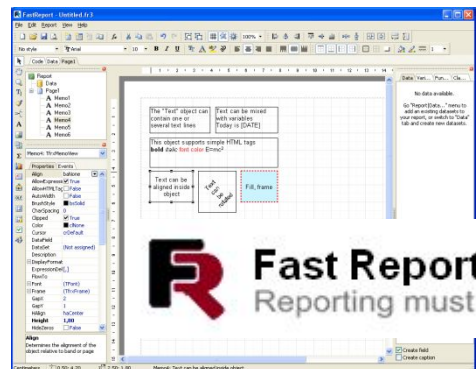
FastReport - Untitled.fr3

File Edit Report View Help

No style Arial 10 B I U

Code Data Page1

Report
Data
Page1
Memo1
Memo2
Memo3
Memo4
Memo5
Memo6

Memo6: TFrxMemoView

Properties Events

| | |
|---|---|
| Align | baNone |
| AllowExpressions | True |
| AllowHTMLTags | False |
| AutoWidth | False |
| BrushStyle | bsSolid |
| CharSpacing | 0 |
| Clipped | True |
| Color | clNone |
| Cursor | crDefault |
| DataField | |
| DataSet | (Not assigned) |
| Description | |
| DisplayFormat | |
| ExpressionDelim | [,] |
| FlowTo | |
| Font | (TFont) |
| Frame | (TfrxFrame) |
| GapX | 2 |
| GapY | 1 |
| HAlign | haCenter |
| Height | 1,00 |
| HideZeros | False |

Align
Determines the alignment of the object relative to band or page

The "Text" object can contain one or several text lines

Text can be mixed with variables Today is [DATE]

This object supports simple HTML tags **bold** *italic* font color Emc²

Text can be aligned inside object

Text can be rotated

Fill, frame

Data Vari... Fun... Cla...

No data available.

Go "Report|Data..." menu to add an existing datasets to your report, or switch to "Data" tab and create new datasets.

Create field
Create caption

Centimeters 0,50; 4,20 2,50; 1,80 Memo6: Text can be aligned inside object

Fast Report
Reporting must